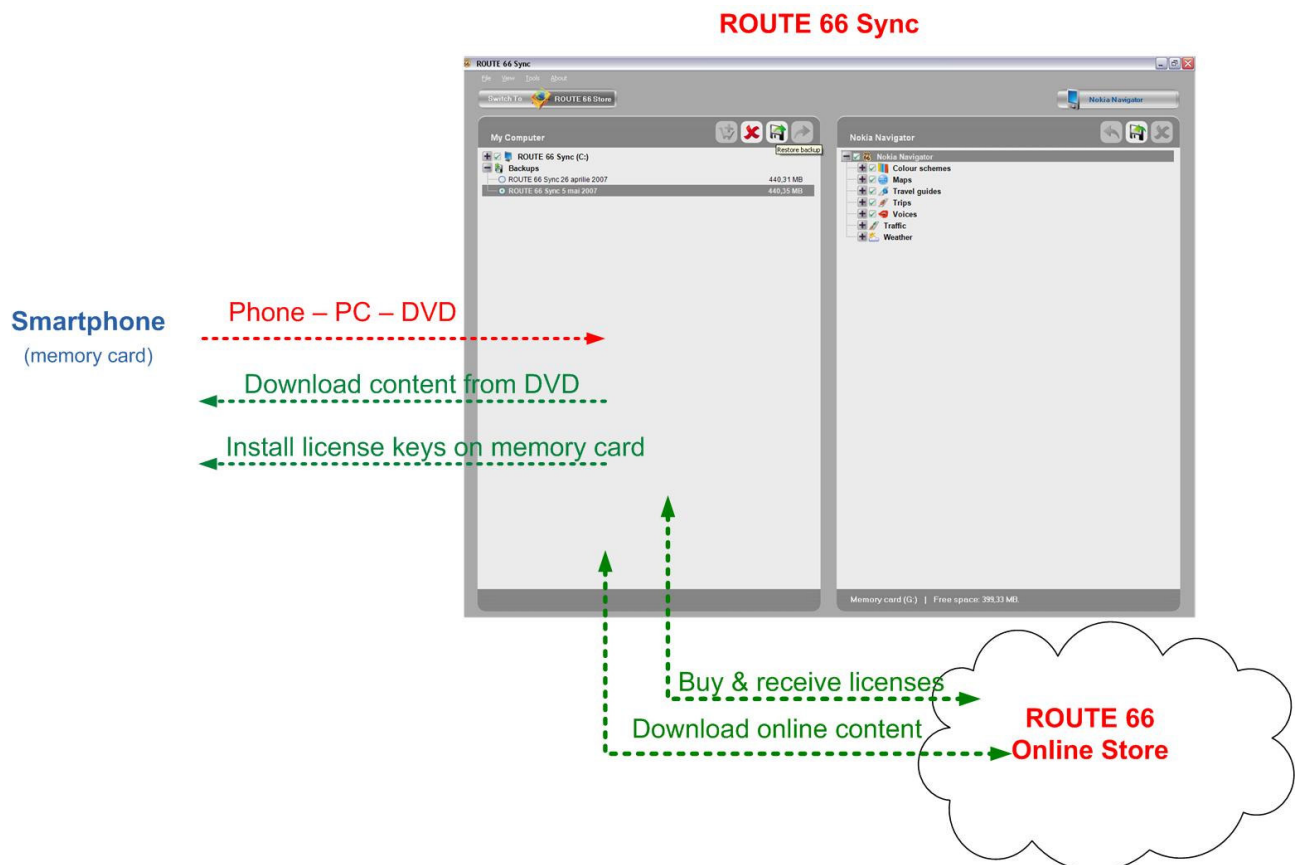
ROUTE 66 Sync

ROUTE 66 Sync

File View Tools About

Switch to ROUTE 66 Store

Nokia Navigator

My Computer

Restore backup

ROUTE 66 Sync (C:)
Backups
ROUTE 66 Sync 26 aprilie 2007 440,31 MB
ROUTE 66 Sync 5 mai 2007 440,35 MB

Nokia Navigator

Nokia Navigator
Colour schemes
Maps
Travel guides
Trips
Voices
Traffic
Weather

Memory card (G:) | Free space: 399,33 MB

Smartphone
(memory card)

Phone – PC – DVD

Download content from DVD

Install license keys on memory card

Buy & receive licenses

Download online content

ROUTE 66
Online Store